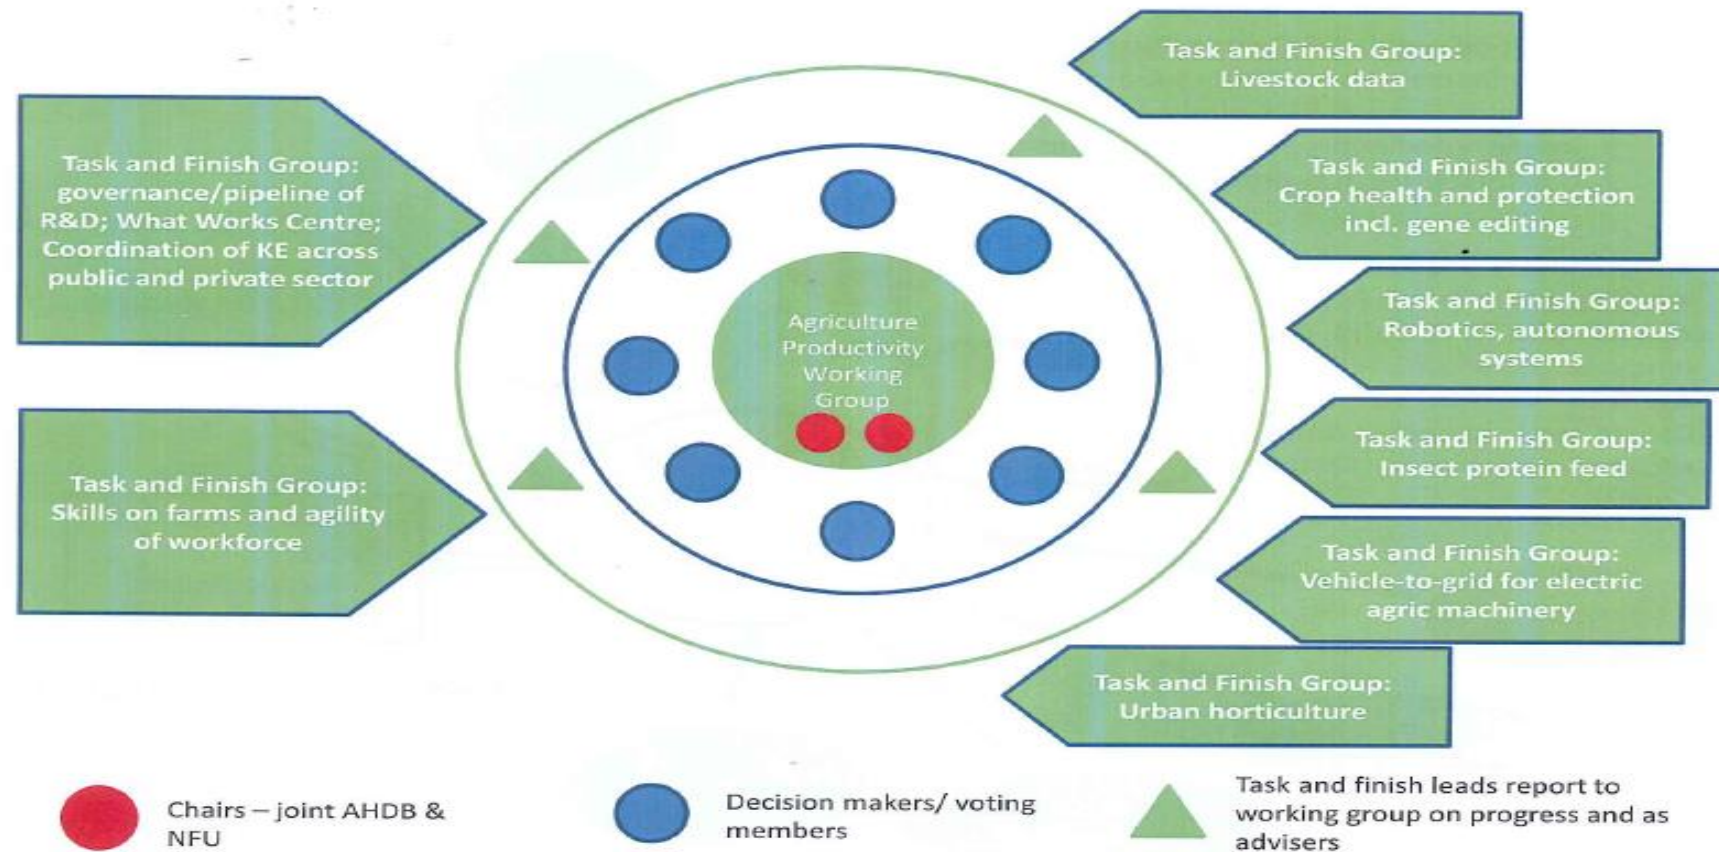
Task and Finish Group: governance/pipeline of R&D; What Works Centre; Coordination of KE across public and private sector

Task and Finish Group: Skills on farms and agility of workforce

Agriculture Productivity Working Group

Task and Finish Group: Livestock data

Task and Finish Group: Crop health and protection incl. gene editing

Task and Finish Group: Robotics, autonomous systems

Task and Finish Group: Insect protein feed

Task and Finish Group: Vehicle-to-grid for electric agric machinery

Task and Finish Group: Urban horticulture

Chairs – joint AHDB & NFU

Decision makers/ voting members

Task and finish leads report to working group on progress and as advisers